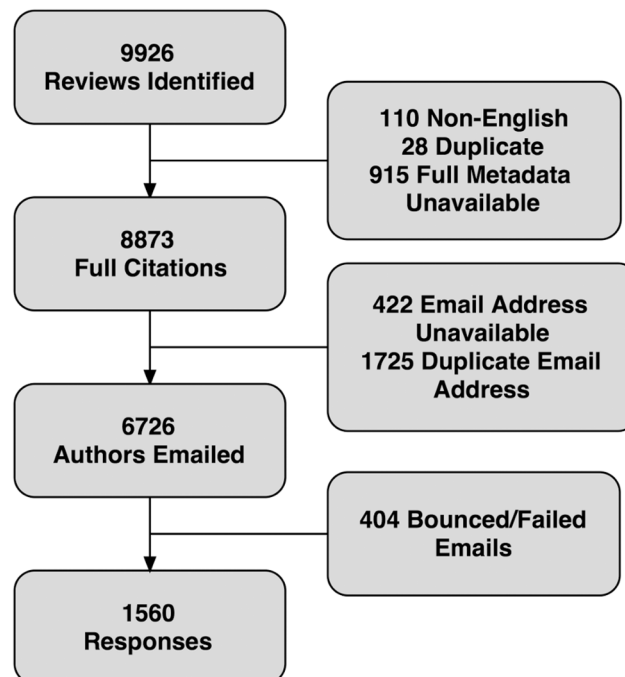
9926
Reviews Identified

110 Non-English
28 Duplicate
915 Full Metadata Unavailable

8873
Full Citations

422 Email Address Unavailable
1725 Duplicate Email Address

6726
Authors Emailed

404 Bounced/Failed Emails

1560
Responses